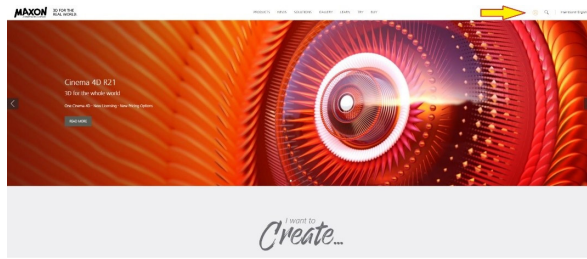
MAXON 3D FOR THE REAL WORLD

PRODUCTS NEWS SOLUTIONS GALLERY LEARN TRY BUY

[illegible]

Cinema 4D R21

3D for the whole world

One Cinema 4D - New Licensing - New Pricing Options

READ MORE

I want to

Create...